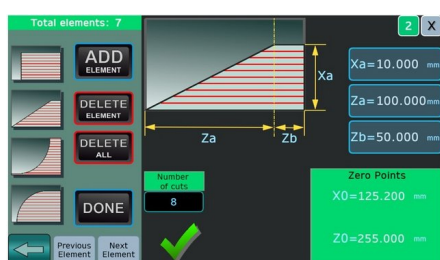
Total elements: 7

ADD ELEMENT

DELETE ELEMENT

DELETE ALL

DONE

Previous Element

Next Element

2 X

Xa

Za

Zb

Xa=10.000 mm

Za=100.000mm

Zb=50.000 mm

Number of cuts

8

Zero Points

X0=125.200 mm

Z0=255.000 mm